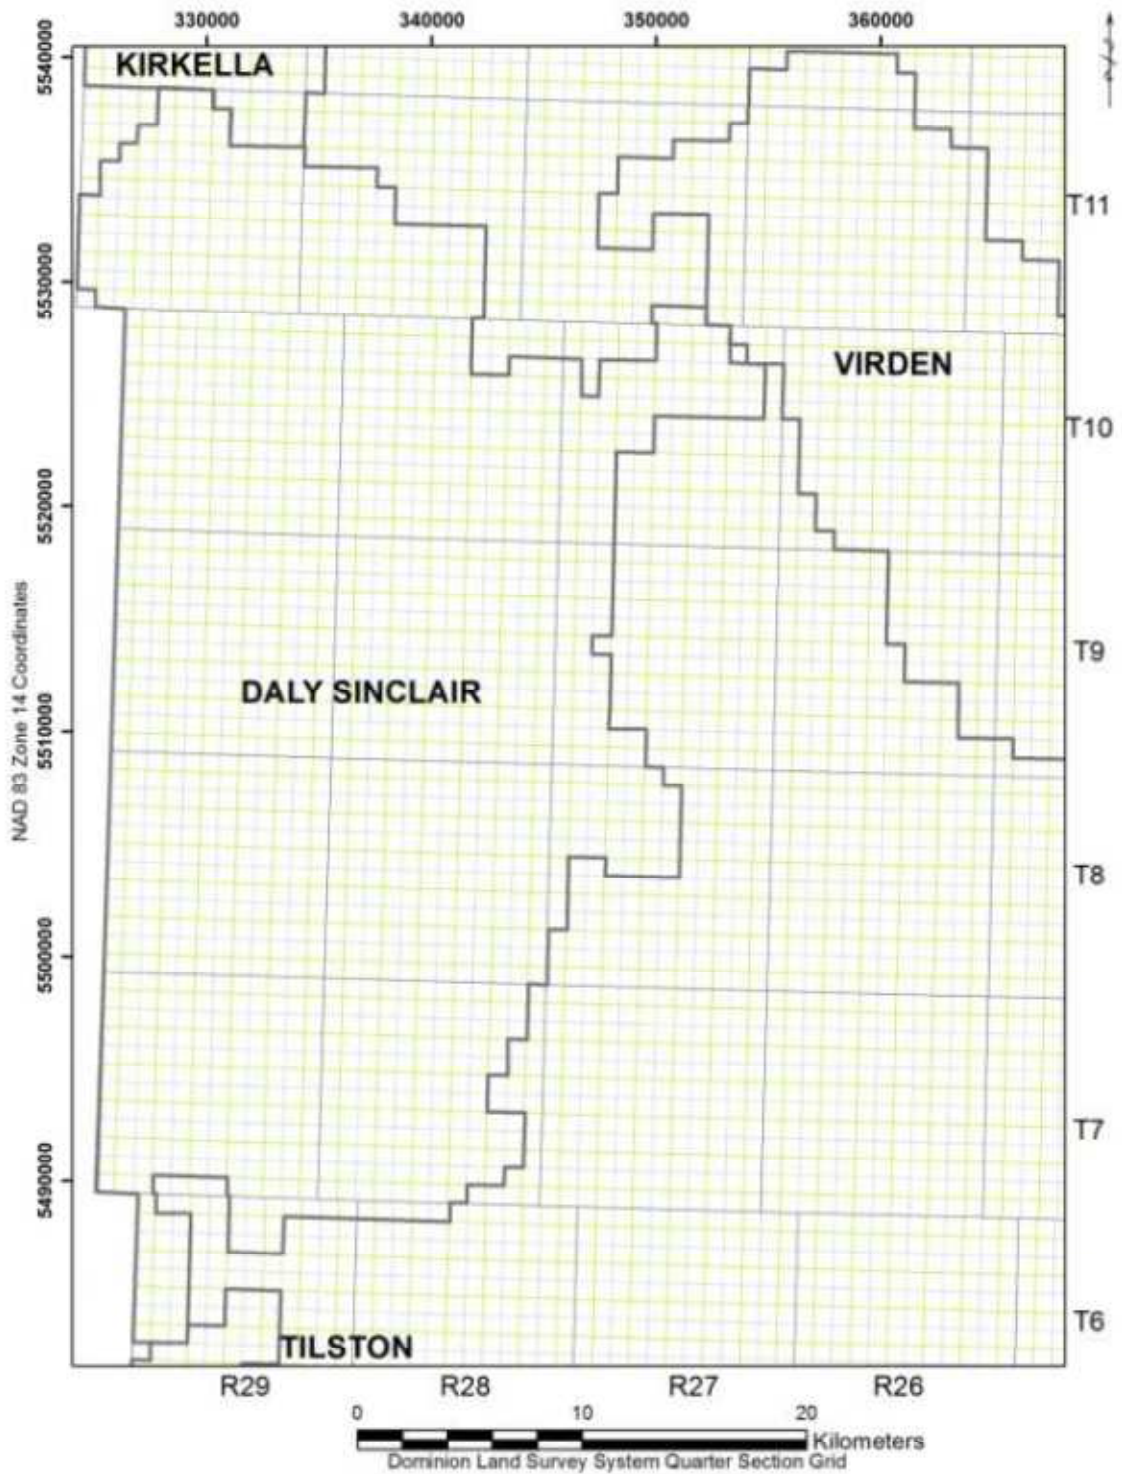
330000 340000 350000 360000

5540000
5530000
5520000
5510000
5500000
5490000

NAD 83 Zone 14 Coordinates

KIRKELLA

VIRDEN

DALY SINCLAIR

TILSTON

T11
T10
T9
T8
T7
T6

R29 R28 R27 R26

0 10 20
Kilometers
Dominion Land Survey System Quarter Section Grid